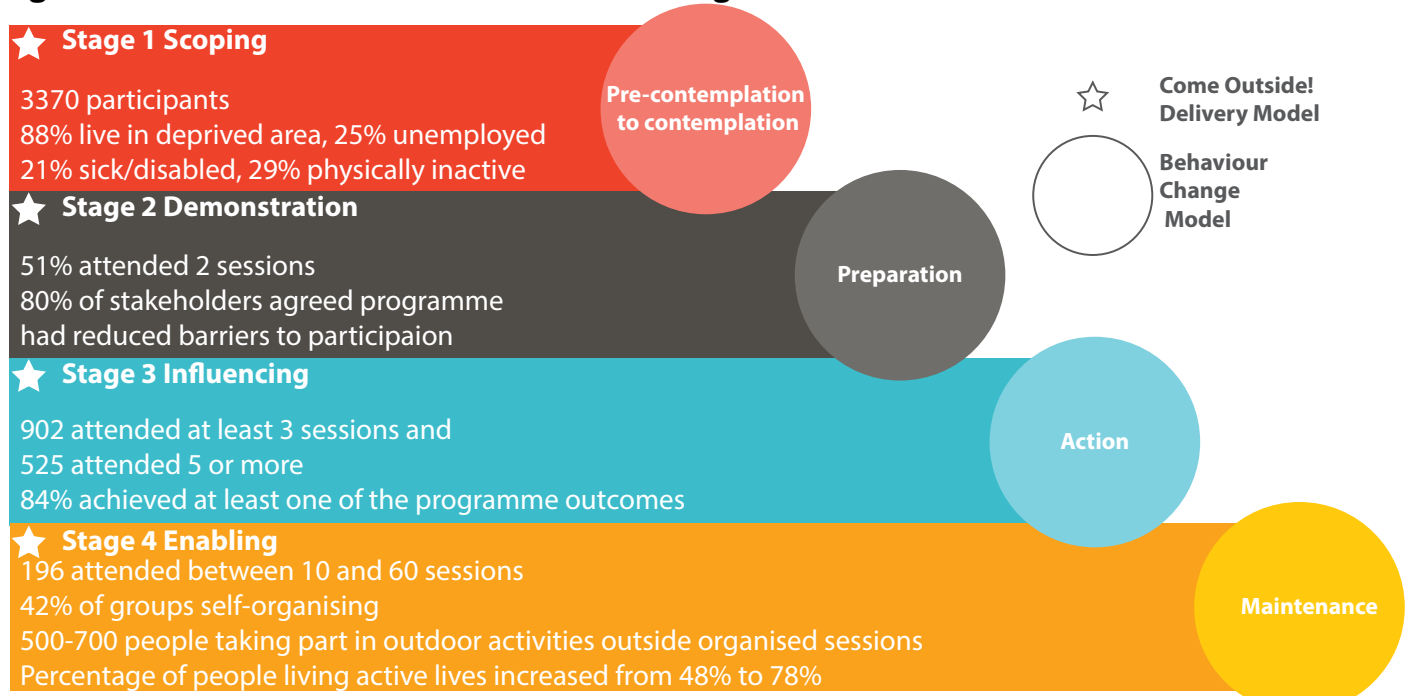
Stage 1 Scoping

3370 participants
88% live in deprived area, 25% unemployed
21% sick/disabled, 29% physically inactive

Pre-contemplation to contemplation

Come Outside! Delivery Model

Behaviour Change Model

Stage 2 Demonstration

51% attended 2 sessions
80% of stakeholders agreed programme had reduced barriers to participaion

Preparation

Stage 3 Influencing

902 attended at least 3 sessions and
525 attended 5 or more
84% achieved at least one of the programme outcomes

Action

Stage 4 Enabling

196 attended between 10 and 60 sessions
42% of groups self-organising
500-700 people taking part in outdoor activities outside organised sessions
Percentage of people living active lives increased from 48% to 78%

Maintenance